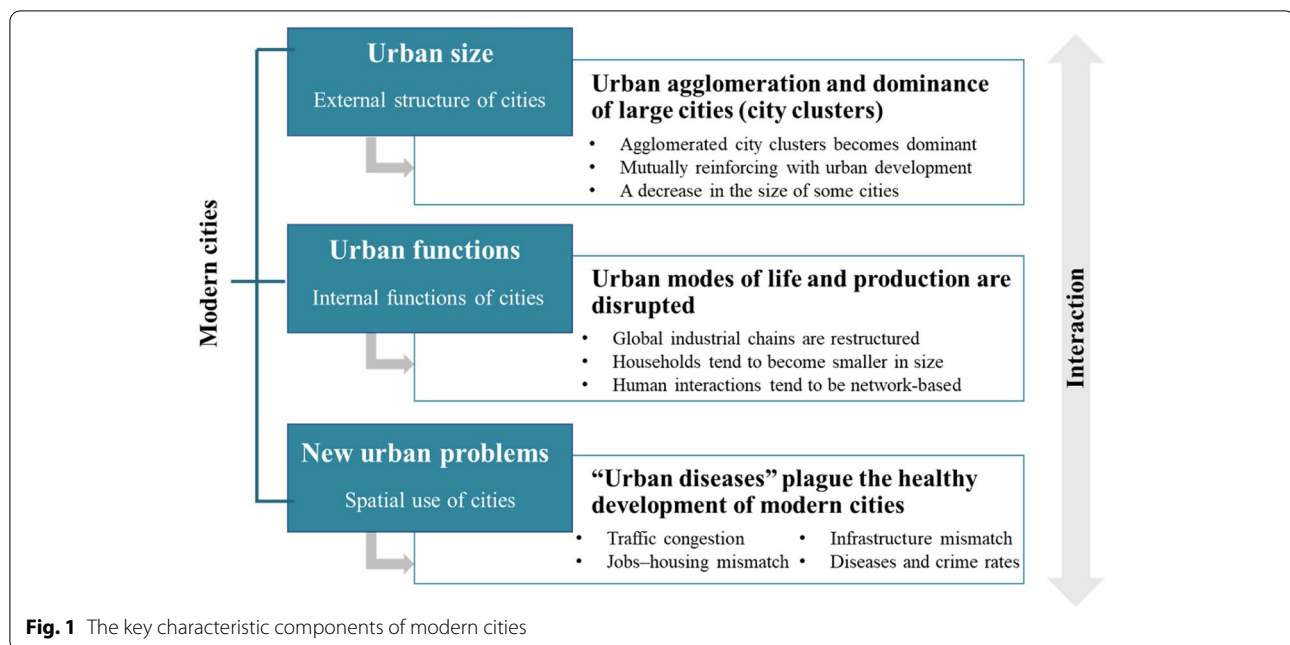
Modern cities

Urban size

External structure of cities

Urban agglomeration and dominance of large cities (city clusters)

• Agglomerated city clusters becomes dominant
• Mutually reinforcing with urban development
• A decrease in the size of some cities

Urban functions

Internal functions of cities

Urban modes of life and production are disrupted

• Global industrial chains are restructured
• Households tend to become smaller in size
• Human interactions tend to be network-based

New urban problems

Spatial use of cities

"Urban diseases" plague the healthy development of modern cities

• Traffic congestion
• Jobs–housing mismatch
• Infrastructure mismatch
• Diseases and crime rates

Interaction

Fig. 1 The key characteristic components of modern cities